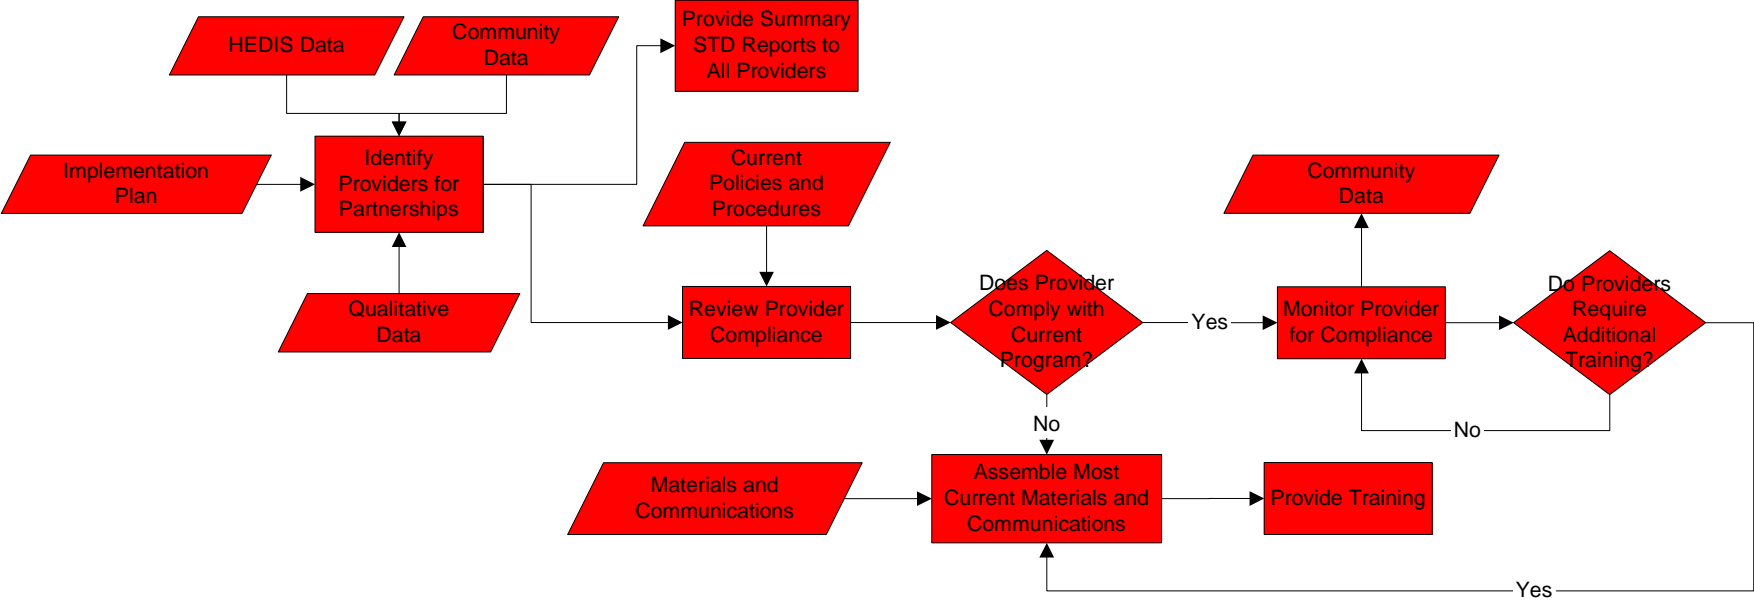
HEDIS Data

Community Data

Provide Summary STD Reports to All Providers

Implementation Plan

Identify Providers for Partnerships

Current Policies and Procedures

Community Data

Qualitative Data

Review Provider Compliance

Does Provider Comply with Current Program?

Yes

Monitor Provider for Compliance

Do Providers Require Additional Training?

No

No

Materials and Communications

Assemble Most Current Materials and Communications

Provide Training

Yes